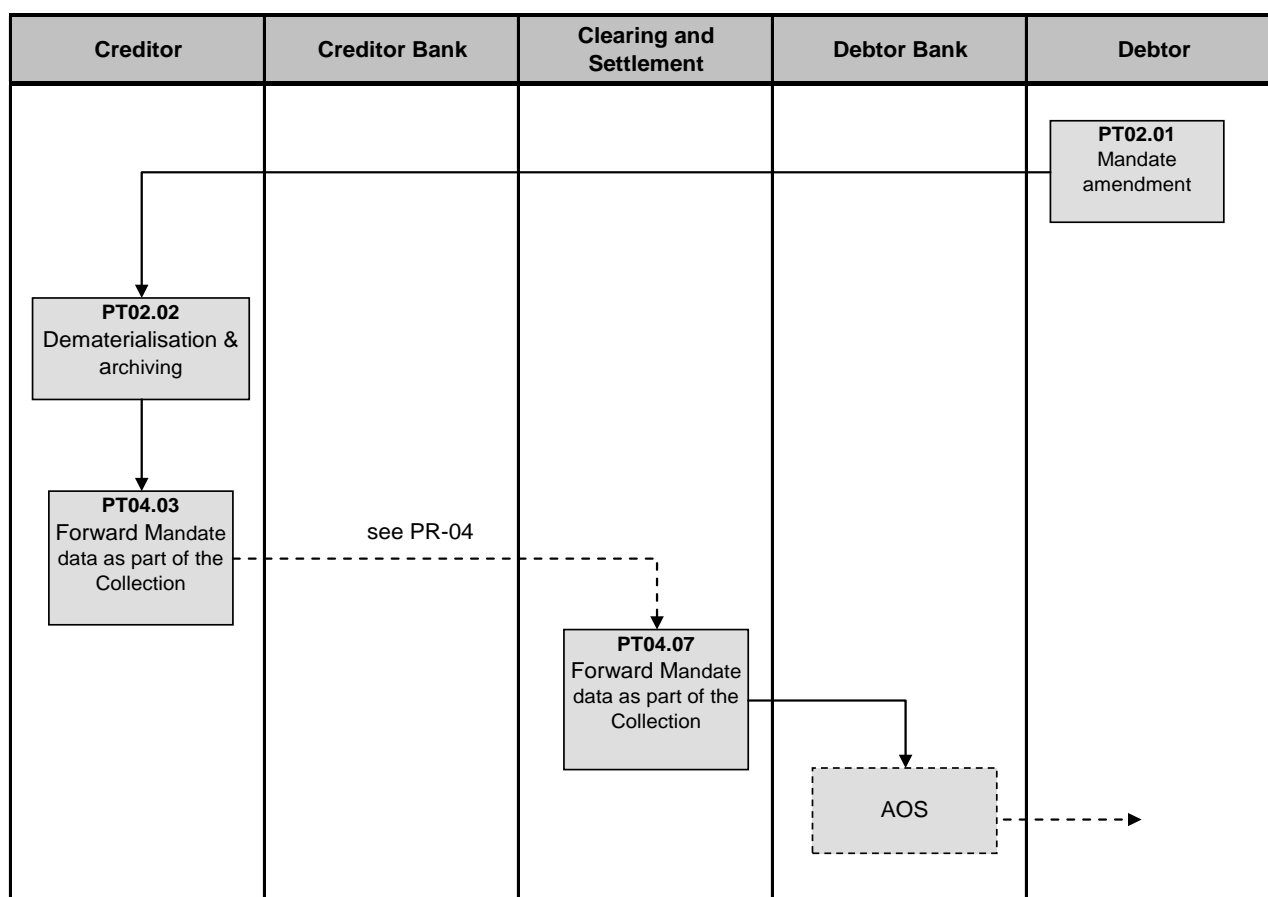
| Creditor | Creditor Bank | Clearing and Settlement | Debtor Bank | Debtor |
|---|---|---|---|---|

PT02.01
Mandate amendment

PT02.02
Dematerialisation & archiving

PT04.03
Forward Mandate data as part of the Collection

see PR-04

PT04.07
Forward Mandate data as part of the Collection

AOS